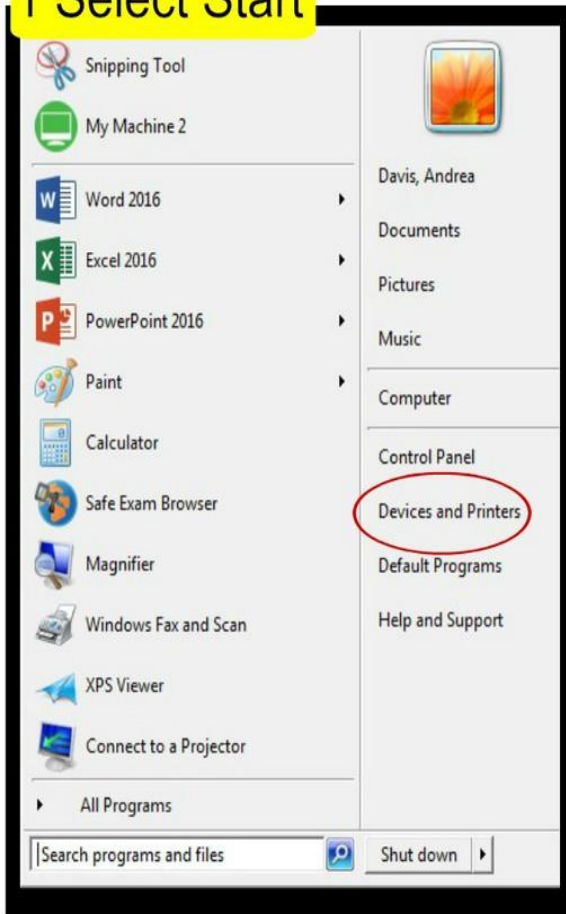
1 Select Start

Snipping Tool
My Machine 2
Word 2016
Excel 2016
PowerPoint 2016
Paint
Calculator
Safe Exam Browser
Magnifier
Windows Fax and Scan
XPS Viewer
Connect to a Projector
All Programs
Search programs and files

Davis, Andrea
Documents
Pictures
Music
Computer
Control Panel
Devices and Printers
Default Programs
Help and Support
Shut down